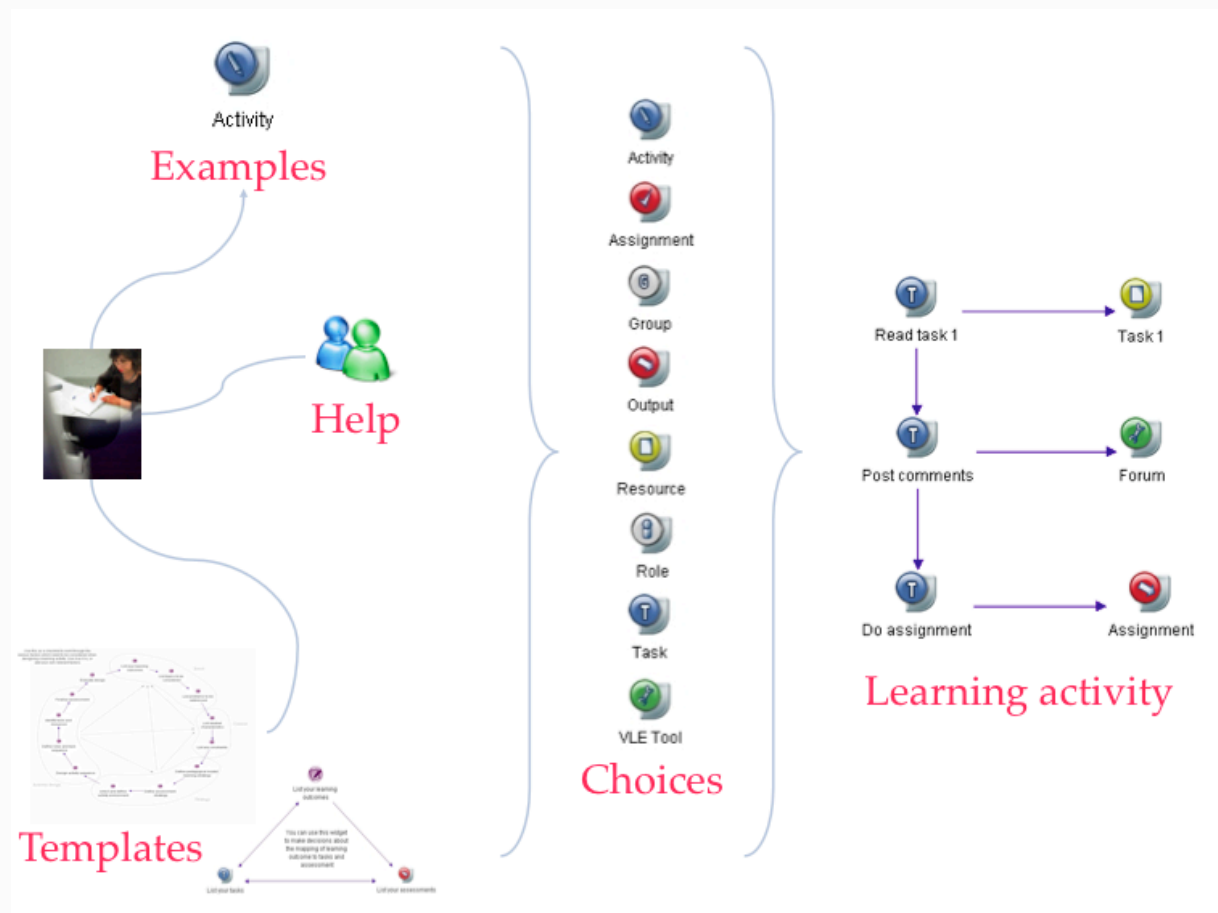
Activity
Examples

Help

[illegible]

Templates

List your learning outcomes

You can use this widget to make decisions about the mapping of learning outcome to tasks and assessment

List your tasks

List your assessments

Activity
Assignment
Group
Output
Resource
Role
Task
VLE Tool
Choices

Read task 1
Task 1
Post comments
Forum
Do assignment
Assignment

Learning activity